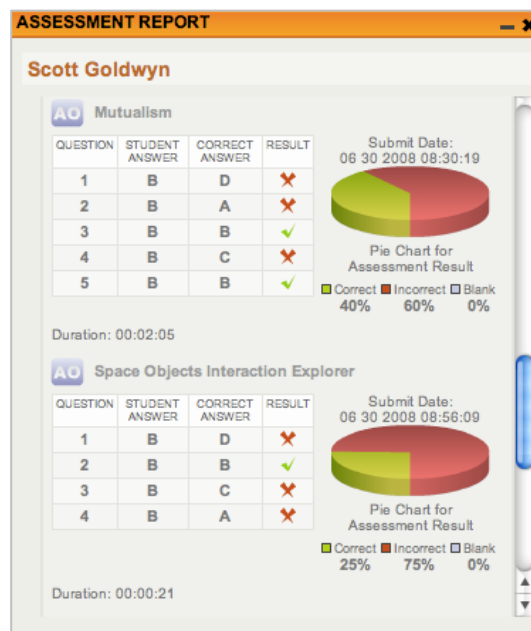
ASSESSMENT REPORT

Scott Goldwyn

AO Mutualism

| QUESTION | STUDENT ANSWER | CORRECT ANSWER | RESULT |
|---|---|---|---|
| 1 | B | D | ✗ |
| 2 | B | A | ✗ |
| 3 | B | B | ✓ |
| 4 | B | C | ✗ |
| 5 | B | B | ✓ |

Submit Date:
06 30 2008 08:30:19

Pie Chart for Assessment Result

Correct 40% Incorrect 60% Blank 0%

Duration: 00:02:05

AO Space Objects Interaction Explorer

| QUESTION | STUDENT ANSWER | CORRECT ANSWER | RESULT |
|---|---|---|---|
| 1 | B | D | ✗ |
| 2 | B | B | ✓ |
| 3 | B | C | ✗ |
| 4 | B | A | ✗ |

Submit Date:
06 30 2008 08:56:09

Pie Chart for Assessment Result

Correct 25% Incorrect 75% Blank 0%

Duration: 00:00:21